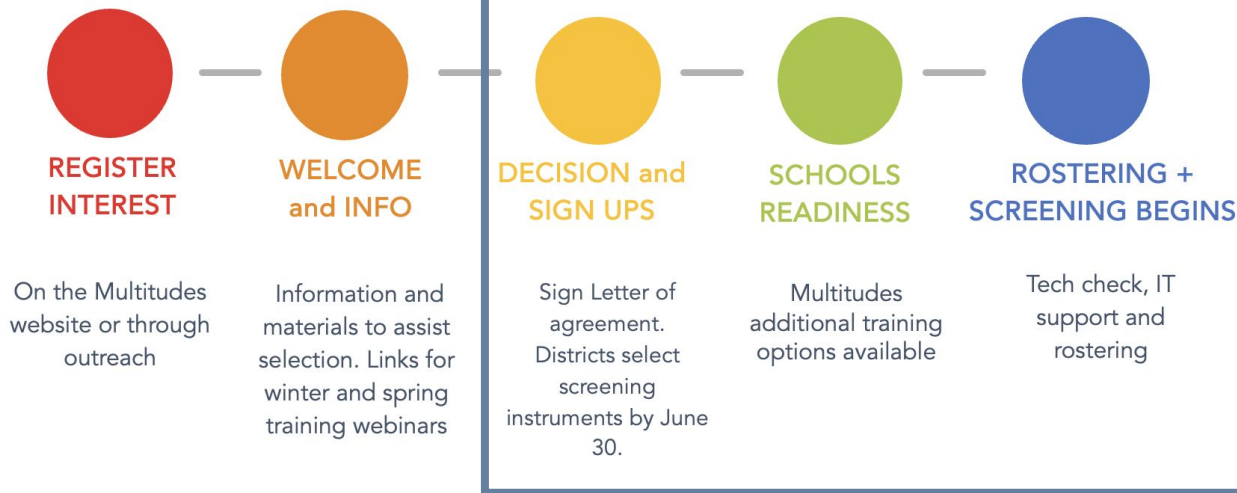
REGISTER INTEREST

On the Multitudes website or through outreach

WELCOME and INFO

Information and materials to assist selection. Links for winter and spring training webinars

DECISION and SIGN UPS

Sign Letter of agreement. Districts select screening instruments by June 30.

SCHOOLS READINESS

Multitudes additional training options available

ROSTERING + SCREENING BEGINS

Tech check, IT support and rostering